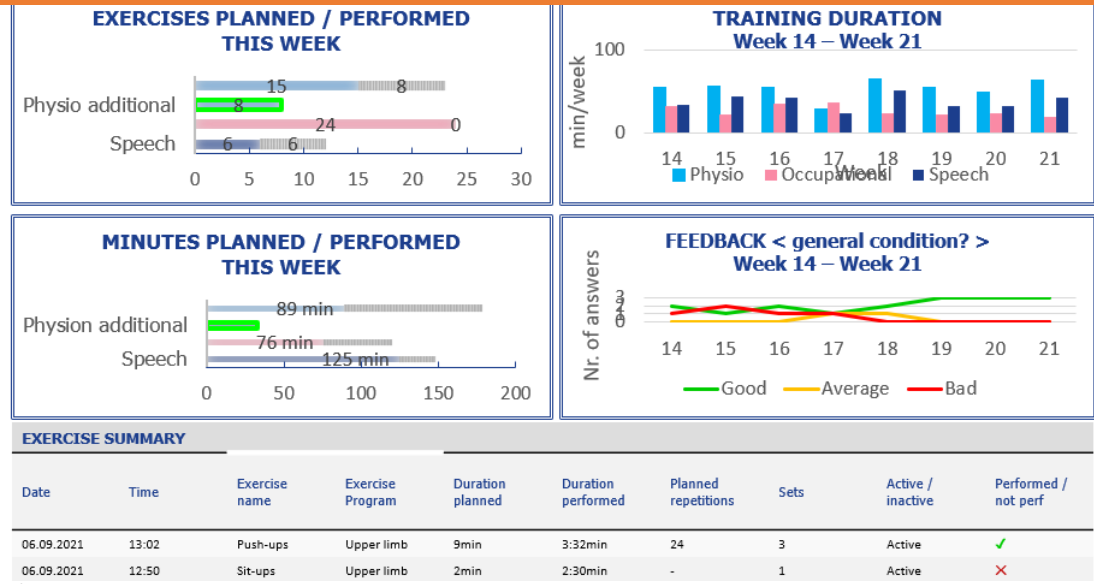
EXERCISES PLANNED / PERFORMED THIS WEEK

15 8
Physio additional 8
24 0
Speech 6 6

0 5 10 15 20 25 30

TRAINING DURATION
Week 14 – Week 21

100
min/week
0

14 15 16 17 18 19 20 21
Week
Physio Occupational Speech

MINUTES PLANNED / PERFORMED THIS WEEK

89 min
Physion additional
76 min
Speech 125 min

0 50 100 150 200

FEEDBACK < general condition? >
Week 14 – Week 21

Nr. of answers
3
2
1
0

14 15 16 17 18 19 20 21

Good Average Bad

EXERCISE SUMMARY

| Date | Time | Exercise name | Exercise Program | Duration planned | Duration performed | Planned repetitions | Sets | Active / inactive | Performed / not perf |
|---|---|---|---|---|---|---|---|---|---|
| 06.09.2021 | 13:02 | Push-ups | Upper limb | 9min | 3:32min | 24 | 3 | Active | ✓ |
| 06.09.2021 | 12:50 | Sit-ups | Upper limb | 2min | 2:30min | - | 1 | Active | ✕ |